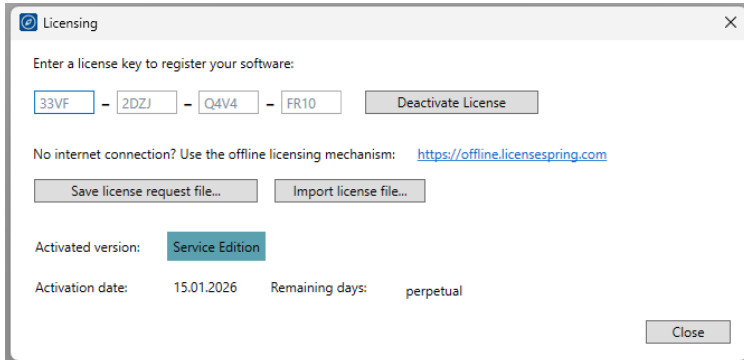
Licensing

Enter a license key to register your software:

33VF – 2DZJ – Q4V4 – FR10

Deactivate License

No internet connection? Use the offline licensing mechanism: https://offline.licensespring.com

Save license request file...

Import license file...

Activated version: Service Edition

Activation date: 15.01.2026 Remaining days: perpetual

Close